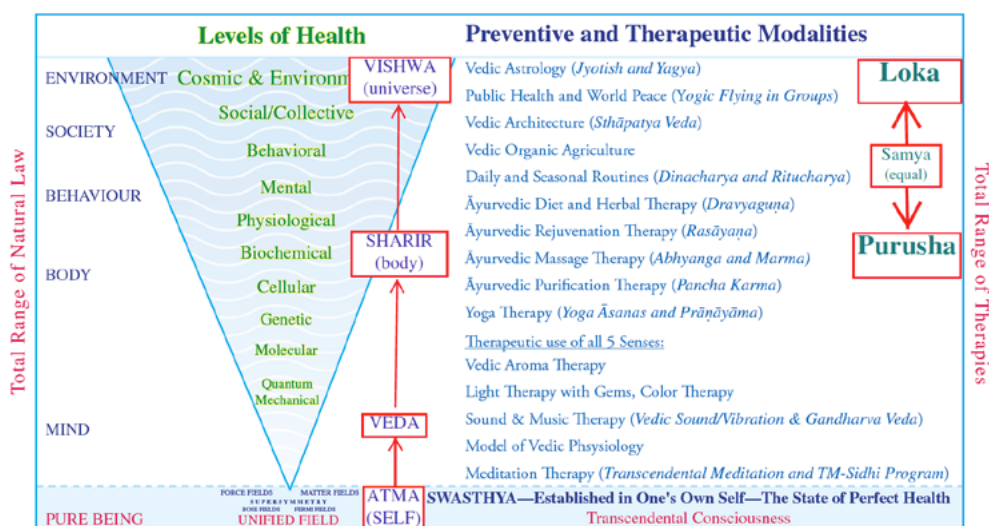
Levels of Health

Preventive and Therapeutic Modalities

Total Range of Natural Law

ENVIRONMENT

SOCIETY

BEHAVIOUR

BODY

MIND

PURE BEING

Cosmic & Environm

Social/Collective

Behavioral

Mental

Physiological

Biochemical

Cellular

Genetic

Molecular

Quantum Mechanical

FORCE FIELDS MATTER FIELDS SUPERSYMMETRY BOSE FIELDS FERMI FIELDS

UNIFIED FIELD

VISHWA (universe)

SHARIR (body)

VEDA

ATMA (SELF)

Vedic Astrology (*Jyotish and Yagya*)
Public Health and World Peace (*Yogic Flying in Groups*)
Vedic Architecture (*Sthāpatya Veda*)
Vedic Organic Agriculture
Daily and Seasonal Routines (*Dinacharya and Ritucharya*)
Āyurvedic Diet and Herbal Therapy (*Dravyaguṇa*)
Āyurvedic Rejuvenation Therapy (*Rasāyaṇa*)
Āyurvedic Massage Therapy (*Abhyanga and Marma*)
Āyurvedic Purification Therapy (*Pancha Karma*)
Yoga Therapy (*Yoga Āsanas and Prāṇāyāma*)
Therapeutic use of all 5 Senses:
Vedic Aroma Therapy
Light Therapy with Gems, Color Therapy
Sound & Music Therapy (*Vedic Sound/Vibration & Gandharva Veda*)
Model of Vedic Phsysiology
Meditation Therapy (*Transcendental Meditation and TM-Sidhi Program*)

SWASTHYA—Established in One's Own Self—The State of Perfect Health

Transcendental Consciousness

Loka

Samya (equal)

Purusha

Total Range of Therapies